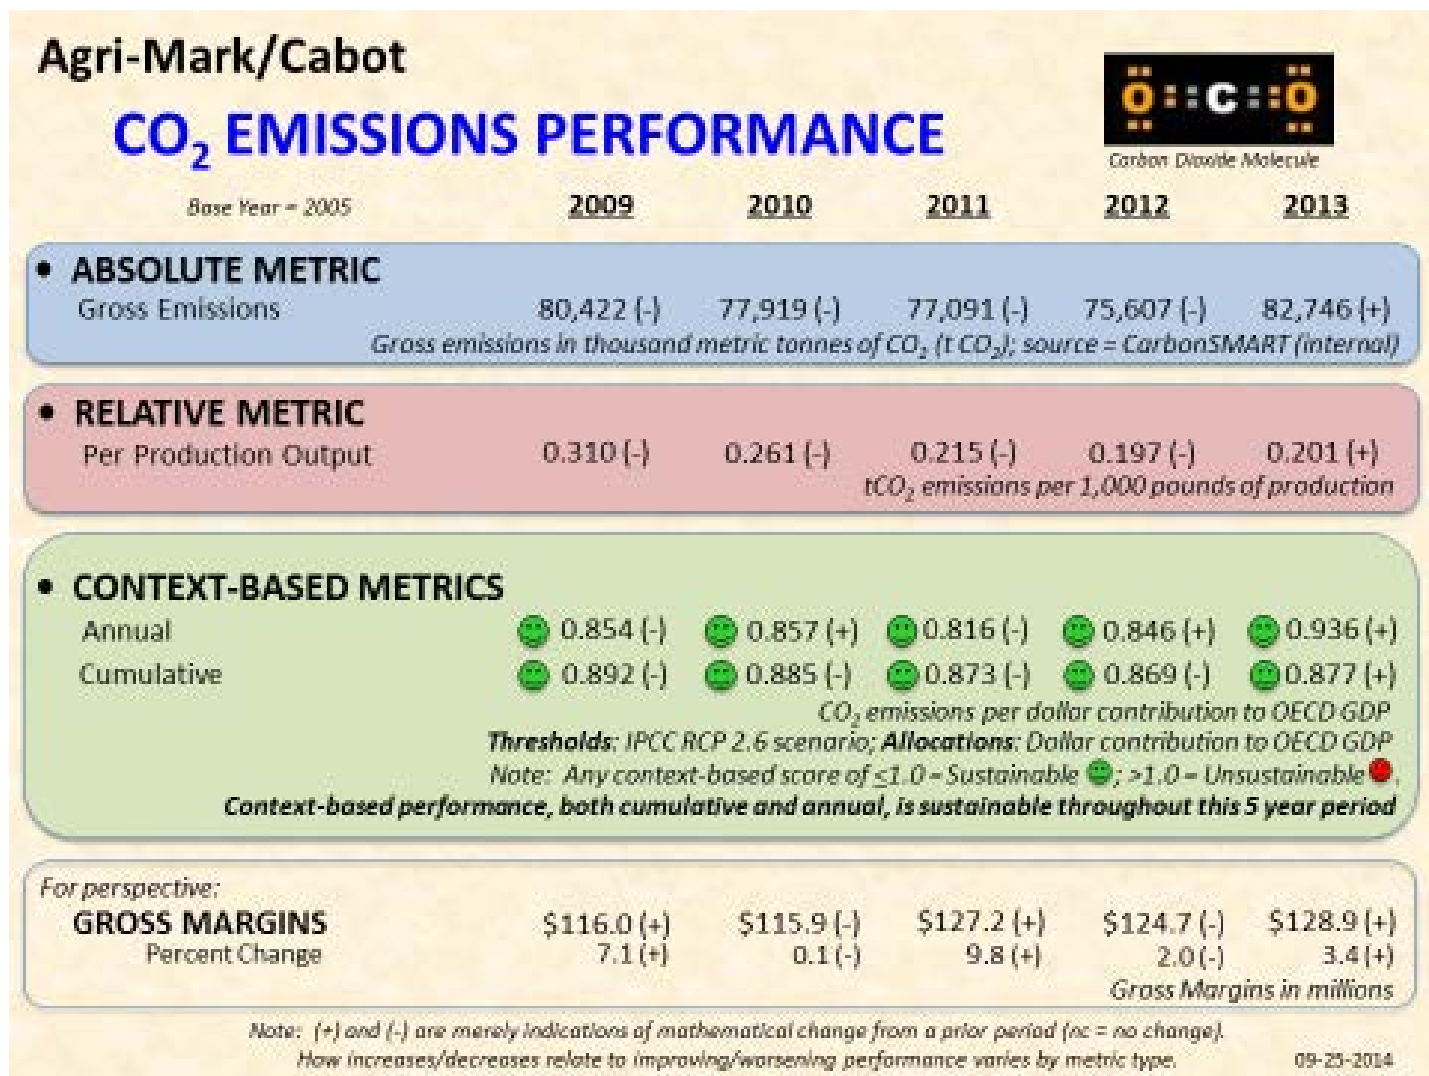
Agri-Mark/Cabot

$CO_2$ EMISSIONS PERFORMANCE

Ö::C::Ö
Carbon Dioxide Molecule

| Base Year = 2005 | 2009 | 2010 | 2011 | 2012 | 2013 |
|---|---|---|---|---|---|

• ABSOLUTE METRIC

| Gross Emissions | 80,422 (-) | 77,919 (-) | 77,091 (-) | 75,607 (-) | 82,746 (+) |
|---|---|---|---|---|---|

Gross emissions in thousand metric tonnes of $CO_2$ (t $CO_2$); source = CarbonSMART (internal)

• RELATIVE METRIC

| Per Production Output | 0.310 (-) | 0.261 (-) | 0.215 (-) | 0.197 (-) | 0.201 (+) |
|---|---|---|---|---|---|

$tCO_2$ emissions per 1,000 pounds of production

• CONTEXT-BASED METRICS

| Annual | 0.854 (-) | 0.857 (+) | 0.816 (-) | 0.846 (+) | 0.936 (+) |
|---|---|---|---|---|---|
| Cumulative | 0.892 (-) | 0.885 (-) | 0.873 (-) | 0.869 (-) | 0.877 (+) |

$CO_2$ emissions per dollar contribution to OECD GDP
Thresholds: IPCC RCP 2.6 scenario; Allocations: Dollar contribution to OECD GDP
Note: Any context-based score of ≤1.0 = Sustainable ; >1.0 = Unsustainable .
Context-based performance, both cumulative and annual, is sustainable throughout this 5 year period

For perspective:

| GROSS MARGINS | $116.0 (+) | $115.9 (-) | $127.2 (+) | $124.7 (-) | $128.9 (+) |
|---|---|---|---|---|---|
| Percent Change | 7.1 (+) | 0.1 (-) | 9.8 (+) | 2.0 (-) | 3.4 (+) |

Gross Margins in millions

Note: (+) and (-) are merely indications of mathematical change from a prior period (nc = no change).
How increases/decreases relate to improving/worsening performance varies by metric type.
09-25-2014